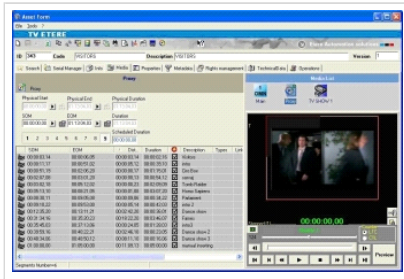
Avid Form

File Tools ?

TV ETERE

ID 349 Code VISITORS Description VISITORS Version 1

Search Serial Manager Info Media Properties Metadata Rights management Technical Data Operations

Proxy

Proxy

Physical Start Physical End Physical Duration

SOM EOM Duration

1 2 3 4 5 6 7 8 9

Scheduled Duration

| SOM | EOM | Dur. | Duration | | Description | Types | Lnk |
|---|---|---|---|---|---|---|---|
| 00:00:03:14 | 00:00:06:05 | 00:00:03:14 | 00:00:02:15 | | Visitors | | |
| 00:00:06:08 | 00:00:08:12 | 00:00:05:12 | 00:00:03:09 | | intro | | |
| 00:00:11:19 | 00:00:29:12 | 00:00:17:17 | 00:00:17:19 | | Dim Blue | | |
| 00:02:07:09 | 00:02:12:04 | 00:00:04:13 | 00:00:04:13 | | cueing | | |
| 00:02:18:10 | 00:02:13:02 | 00:00:05:23 | 00:00:05:09 | | Yuedu Raider | | |
| 00:05:11:18 | 00:05:25:18 | 00:00:14:00 | 00:00:14:00 | | Homo Sapiens | | |
| 00:08:35:11 | 00:09:05:09 | 00:00:30:08 | 00:00:30:08 | | Parliament | | |
| 00:10:05:09 | 00:10:08:09 | 00:00:03:00 | 00:00:03:00 | | intro 2 | | |
| 00:12:35:00 | 00:13:11:21 | 00:00:42:20 | 00:00:36:01 | | Dance show | | |
| 00:21:34:16 | 00:35:20:23 | 00:00:18:07 | 00:00:24:22 | | Dance | | |
| 00:35:45:03 | 00:37:13:06 | 00:00:24:05 | 00:01:28:03 | | intro3 | | |
| 00:38:10:16 | 00:40:22:21 | 00:00:49:12 | 00:02:12:05 | | Dance show 2 | | |
| 00:40:34:00 | 00:40:50:12 | 00:00:16:13 | 00:00:16:12 | | Dance show 3 | | |
| 00:45:00:00 | 01:05:00:00 | 00:11:00:15 | 00:20:00:00 | | manual inserting | | |

Segments Number: 4

Media List

DNN Main Proxy TV SHOW 1

00:00:00:00

Preview